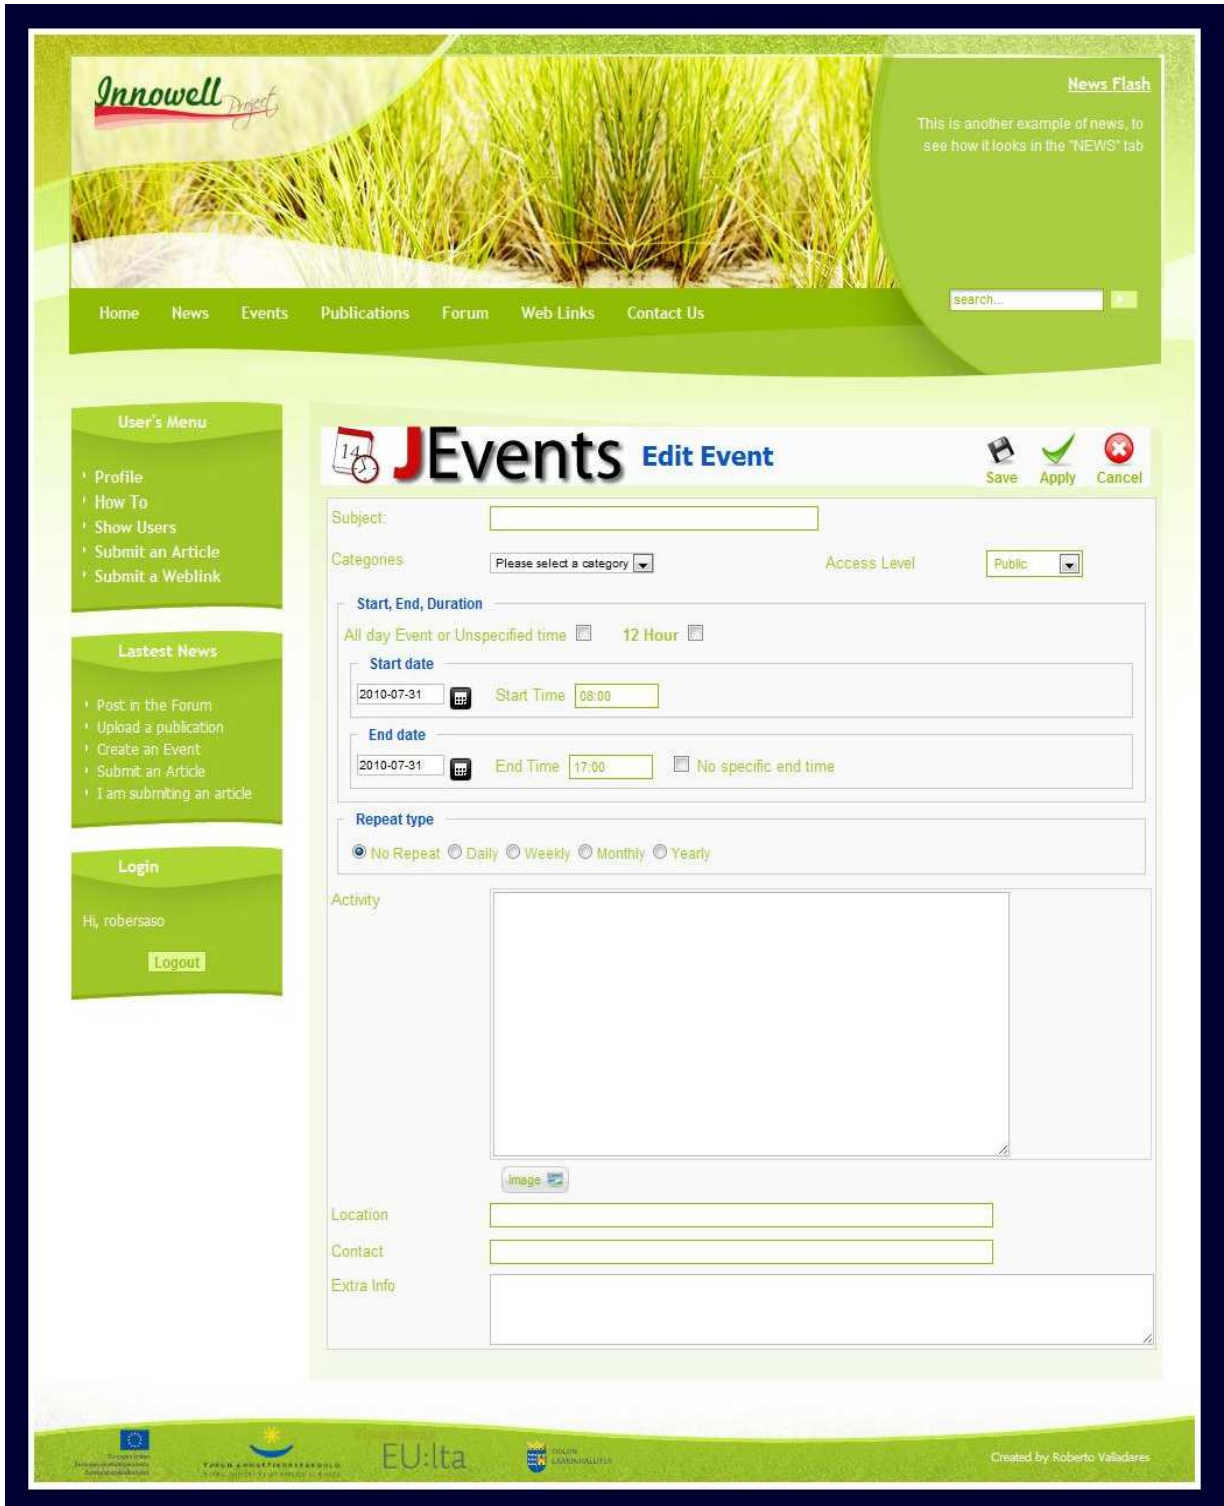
Innowell Project

News Flash

This is another example of news, to see how it looks in the "NEWS" tab

search...

Home News Events Publications Forum Web Links Contact Us

User's Menu

Profile
How To
Show Users
Submit an Article
Submit a Weblink

Lastest News

Post in the Forum
Upload a publication
Create an Event
Submit an Article
I am submiting an article

Login

Hi, robersaso

Logout

14 JEvents Edit Event

Save Apply Cancel

Subject:

Categories Please select a category Access Level Public

Start, End, Duration

All day Event or Unspecified time 12 Hour

Start date

2010-07-31 Start Time 08:00

End date

2010-07-31 End Time 17:00 No specific end time

Repeat type

No Repeat Daily Weekly Monthly Yearly

Activity

Image

Location

Contact

Extra Info

EU:lta

Created by Roberto Valladares